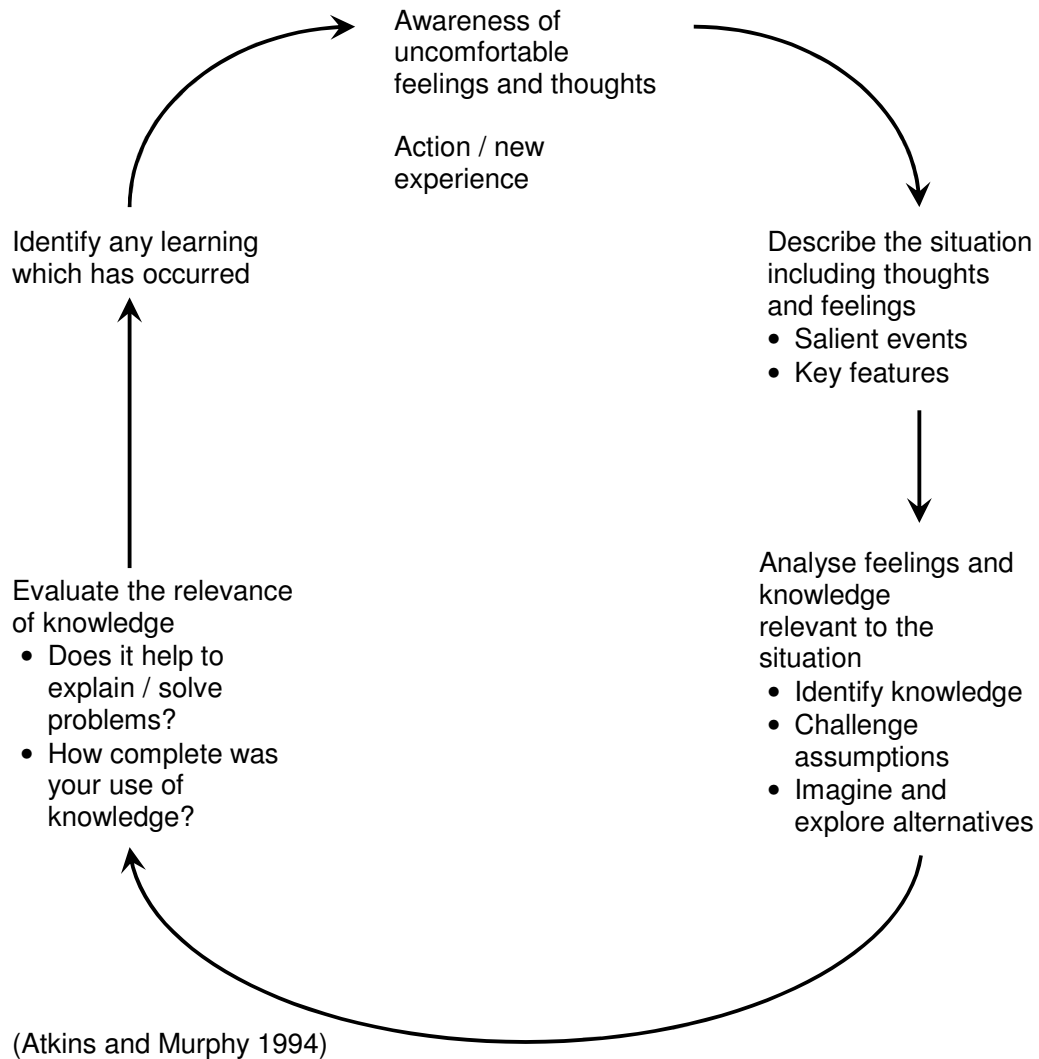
Awareness of uncomfortable feelings and thoughts

Action / new experience

Describe the situation including thoughts and feelings
• Salient events
• Key features

Analyse feelings and knowledge relevant to the situation
• Identify knowledge
• Challenge assumptions
• Imagine and explore alternatives

Evaluate the relevance of knowledge
• Does it help to explain / solve problems?
• How complete was your use of knowledge?

Identify any learning which has occurred

(Atkins and Murphy 1994)